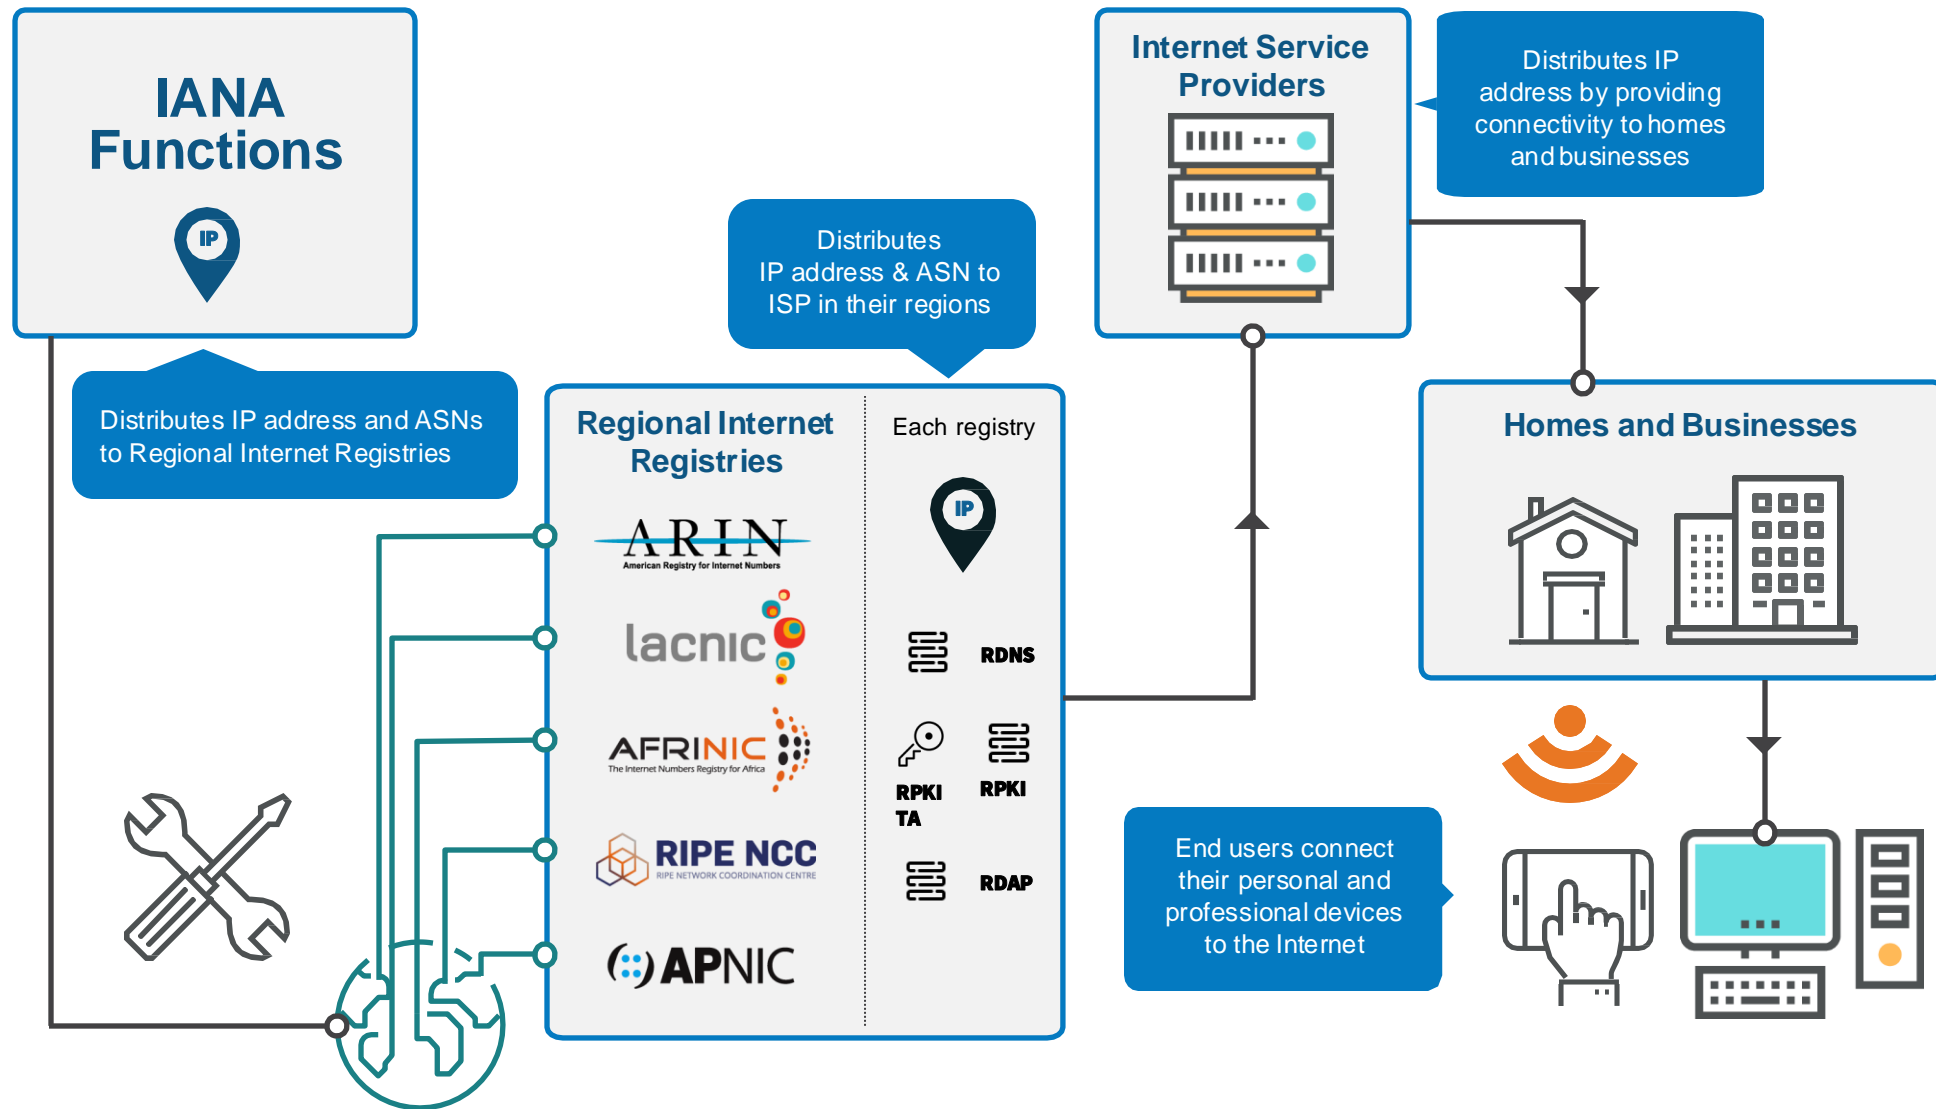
IANA Functions

IP

Distributes IP address and ASNs to Regional Internet Registries

Distributes IP address & ASN to ISP in their regions

Internet Service Providers

Distributes IP address by providing connectivity to homes and businesses

Regional Internet Registries

ARIN
American Registry for Internet Numbers

lacnic

AFRINIC
The Internet Numbers Registry for Africa

RIPE NCC
RIPE NETWORK COORDINATION CENTRE

APNIC

Each registry

IP

RDNS

RPKI TA

RPKI

RDAP

Homes and Businesses

End users connect their personal and professional devices to the Internet